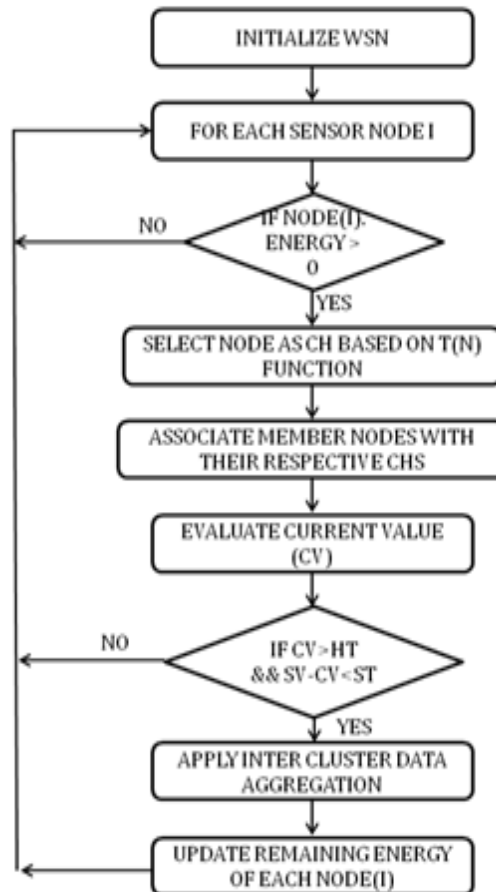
INITIALIZE WSN

FOR EACH SENSOR NODE I

NO

IF NODE(I). ENERGY > 0

YES

SELECT NODE AS CH BASED ON T(N) FUNCTION

ASSOCIATE MEMBER NODES WITH THEIR RESPECTIVE CHS

EVALUATE CURRENT VALUE (CV)

NO

IF CV > HT && SV-CV < ST

YES

APPLY INTER CLUSTER DATA AGGREGATION

UPDATE REMAINING ENERGY OF EACH NODE(I)